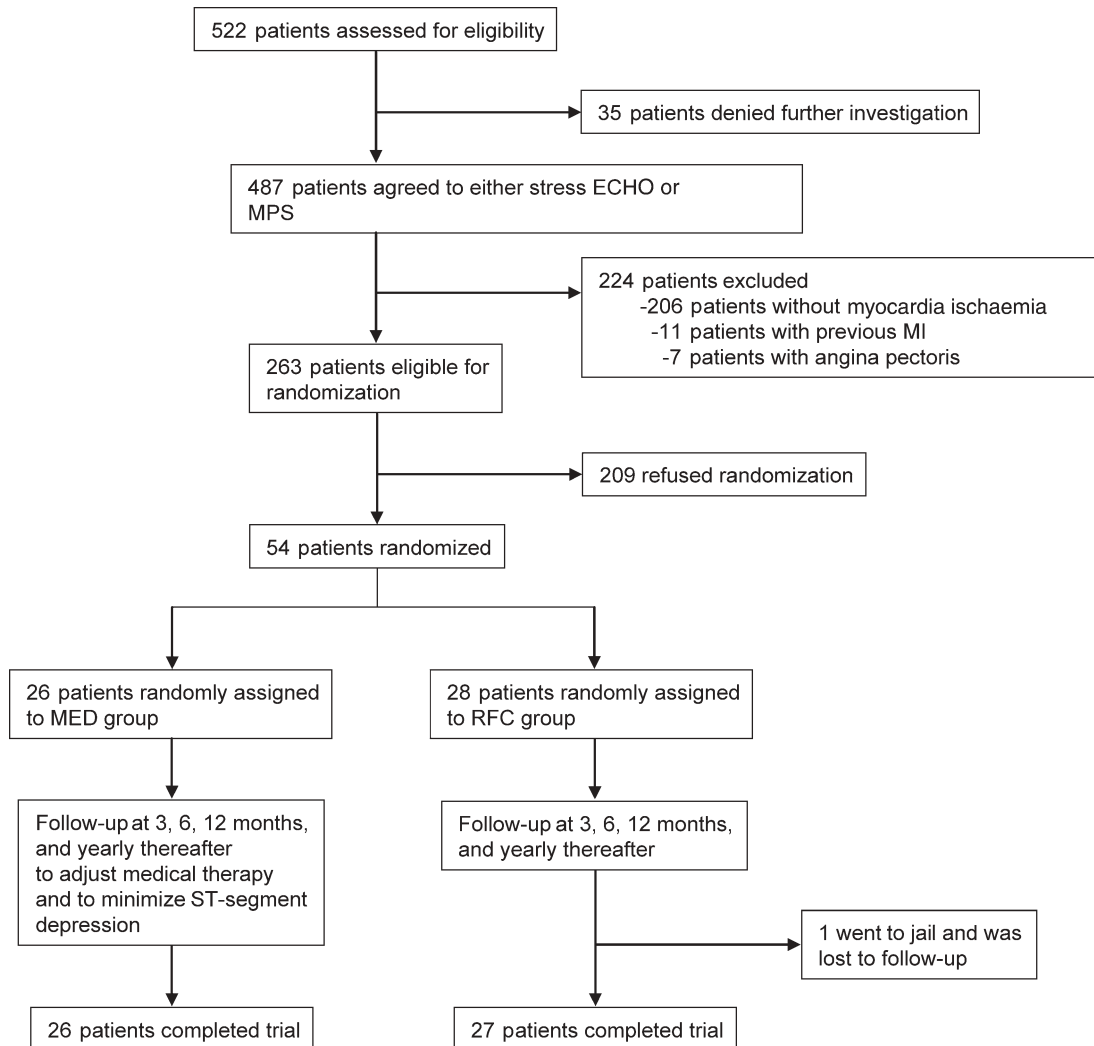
522 patients assessed for eligibility

35 patients denied further investigation

487 patients agreed to either stress ECHO or MPS

224 patients excluded
-206 patients without myocardia ischaemia
-11 patients with previous MI
-7 patients with angina pectoris

263 patients eligible for randomization

209 refused randomization

54 patients randomized

26 patients randomly assigned to MED group

28 patients randomly assigned to RFC group

Follow-up at 3, 6, 12 months, and yearly thereafter to adjust medical therapy and to minimize ST-segment depression

Follow-up at 3, 6, 12 months, and yearly thereafter

1 went to jail and was lost to follow-up

26 patients completed trial

27 patients completed trial